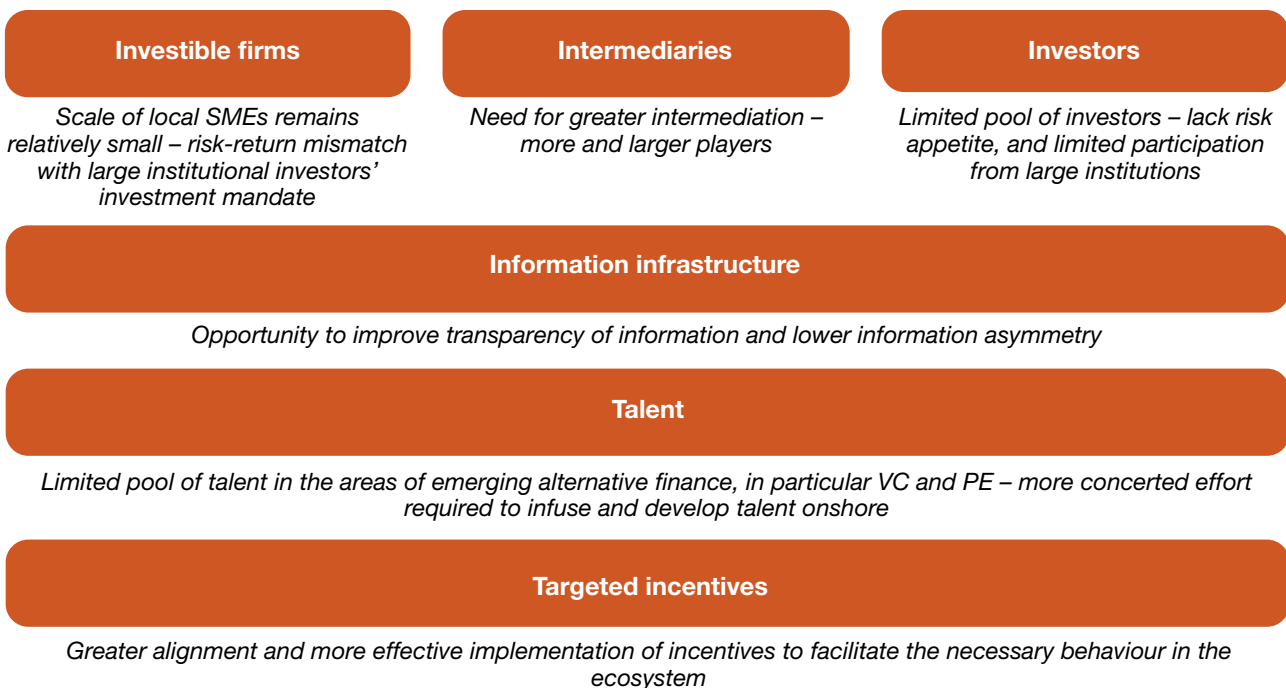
Investible firms

Scale of local SMEs remains relatively small – risk-return mismatch with large institutional investors' investment mandate

Intermediaries

Need for greater intermediation – more and larger players

Investors

Limited pool of investors – lack risk appetite, and limited participation from large institutions

Information infrastructure

Opportunity to improve transparency of information and lower information asymmetry

Talent

Limited pool of talent in the areas of emerging alternative finance, in particular VC and PE – more concerted effort required to infuse and develop talent onshore

Targeted incentives

Greater alignment and more effective implementation of incentives to facilitate the necessary behaviour in the ecosystem